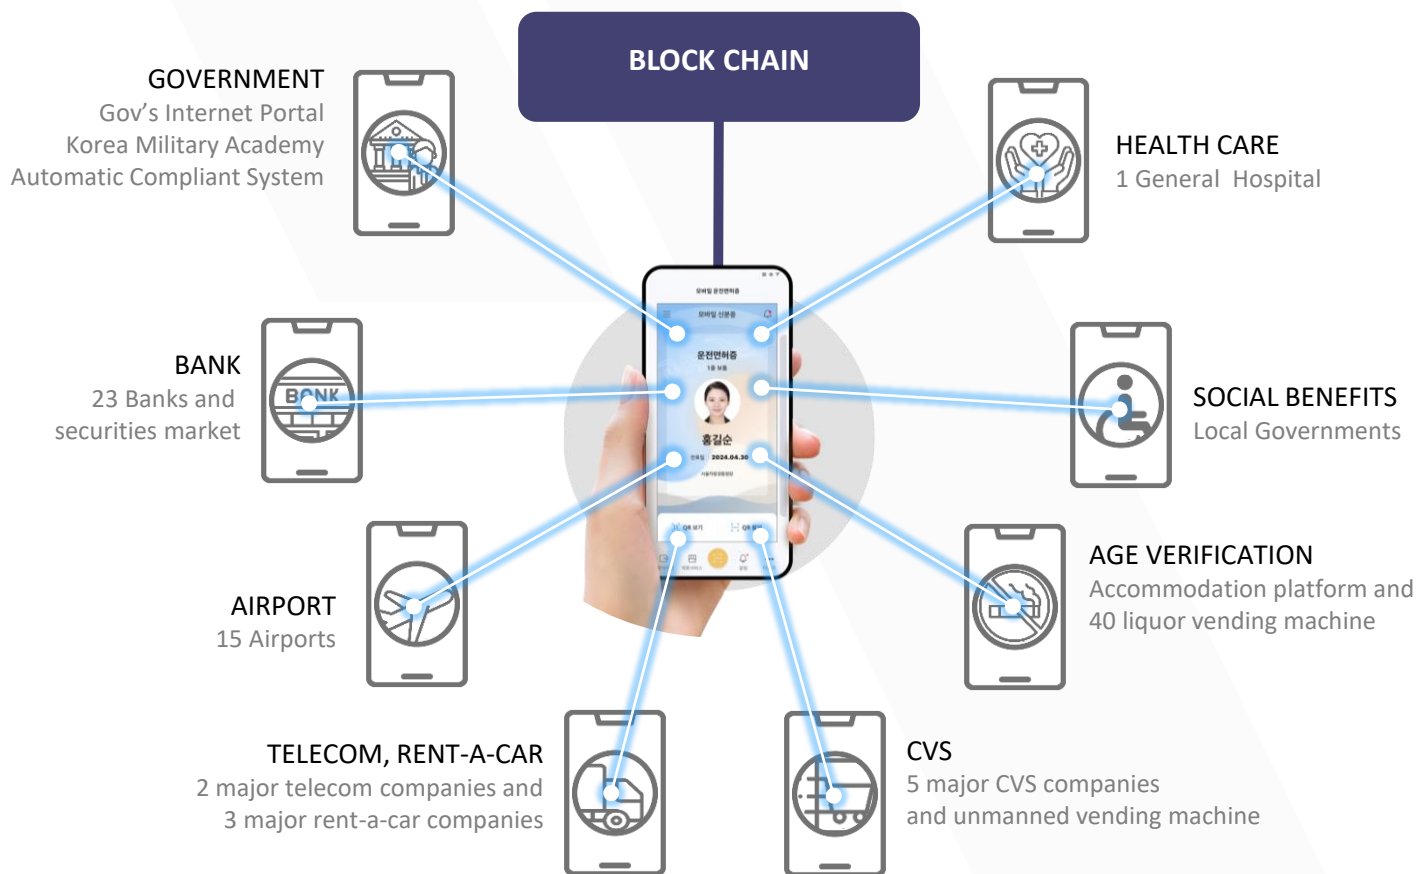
BLOCK CHAIN

GOVERNMENT
Gov's Internet Portal
Korea Military Academy
Automatic Compliant System

HEALTH CARE
1 General Hospital

BANK
23 Banks and
securities market

BANK

SOCIAL BENEFITS
Local Governments

모바일 운전면허증
모바일 신분증
운전면허증
홍길순
2024.04.30

AGE VERIFICATION
Accommodation platform and
40 liquor vending machine

AIRPORT
15 Airports

TELECOM, RENT-A-CAR
2 major telecom companies and
3 major rent-a-car companies

CVS
5 major CVS companies
and unmanned vending machine